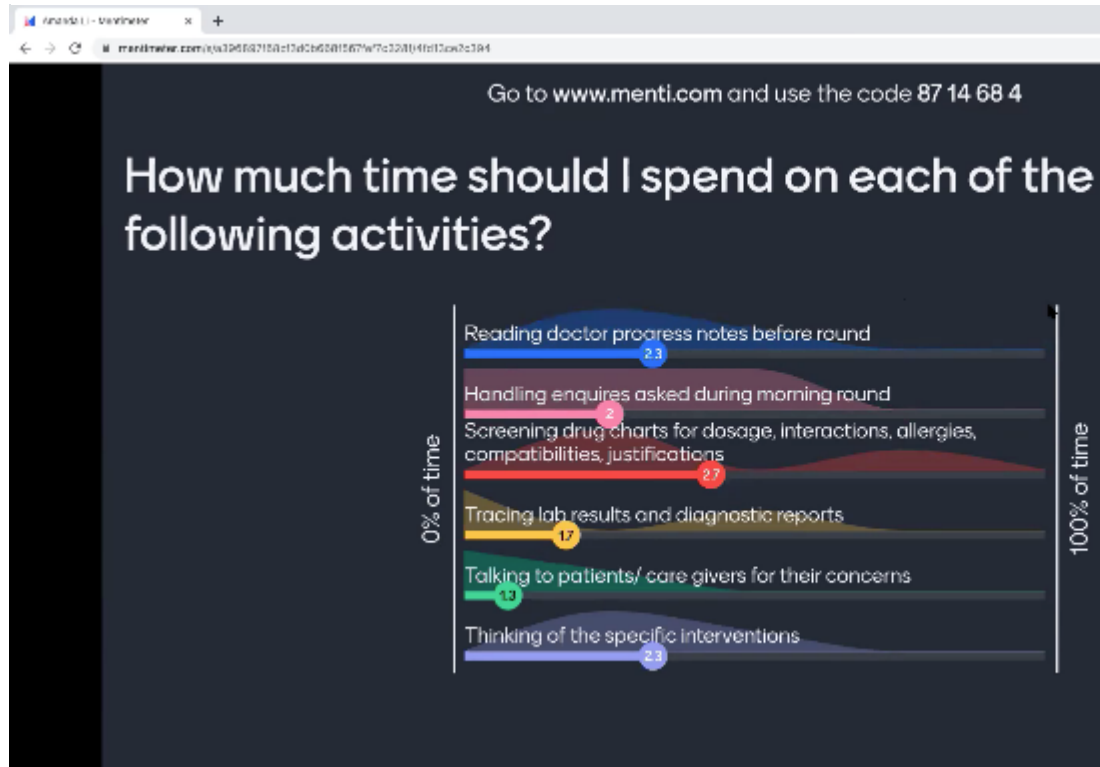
Amanda Li - Mentimeter

mentimeter.com/s/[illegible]

Go to www.menti.com and use the code 87 14 68 4

How much time should I spend on each of the following activities?

0% of time

Reading doctor progress notes before round
2.3

Handling enquires asked during morning round
2

Screening drug charts for dosage, interactions, allergies, compatibilities, justifications
2.7

Tracing lab results and diagnostic reports
1.7

Talking to patients/ care givers for their concerns
1.3

Thinking of the specific interventions
2.3

100% of time